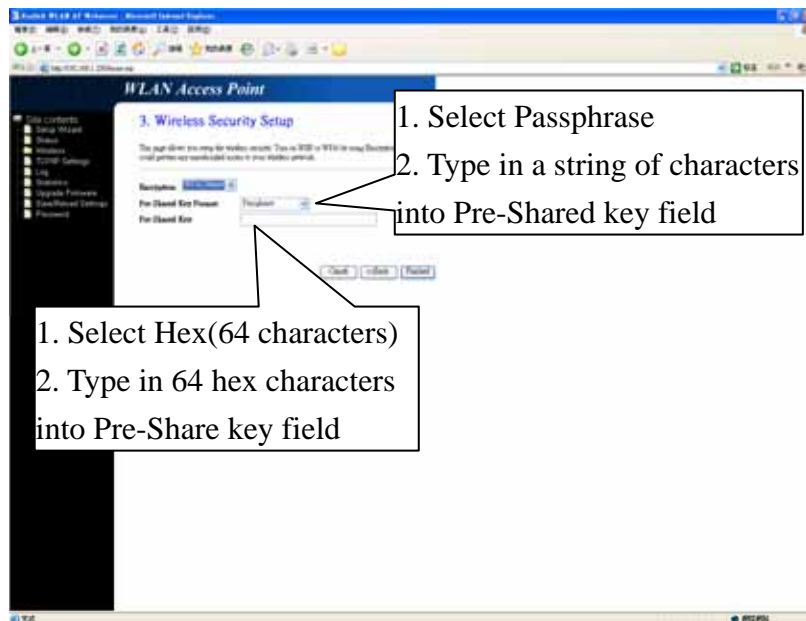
WLAN Access Point

Site contents
Setup Wizard
Status
Wireless
TCP/IP Settings
Log
Statistics
Upgrade Firmware
Save/Reload Settings
Password

3. Wireless Security Setup

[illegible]

Encryption: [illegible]
Pre-Shared Key Format: Passphrase
Pre-Shared Key:

Cancel <<Back Finished

1. Select Passphrase
2. Type in a string of characters into Pre-Shared key field

1. Select Hex(64 characters)
2. Type in 64 hex characters into Pre-Share key field